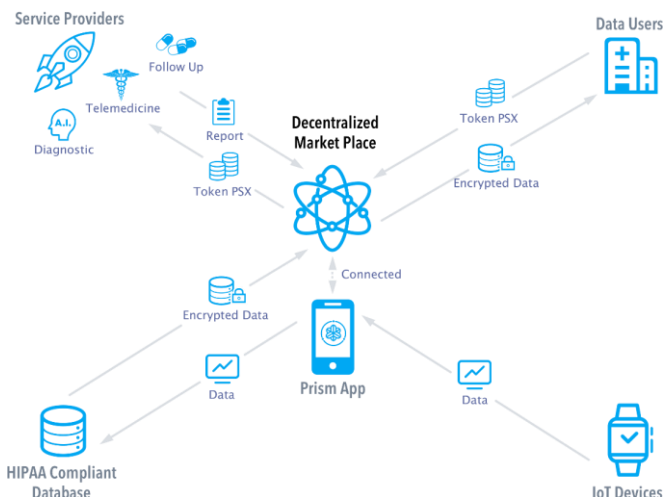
Service Providers

Follow Up

Telemedicine

A.I.

Diagnostic

Report

Token PSX

Decentralized Market Place

Data Users

Token PSX

Encrypted Data

Connected

Encrypted Data

Prism App

Data

Data

HIPAA Compliant Database

IoT Devices